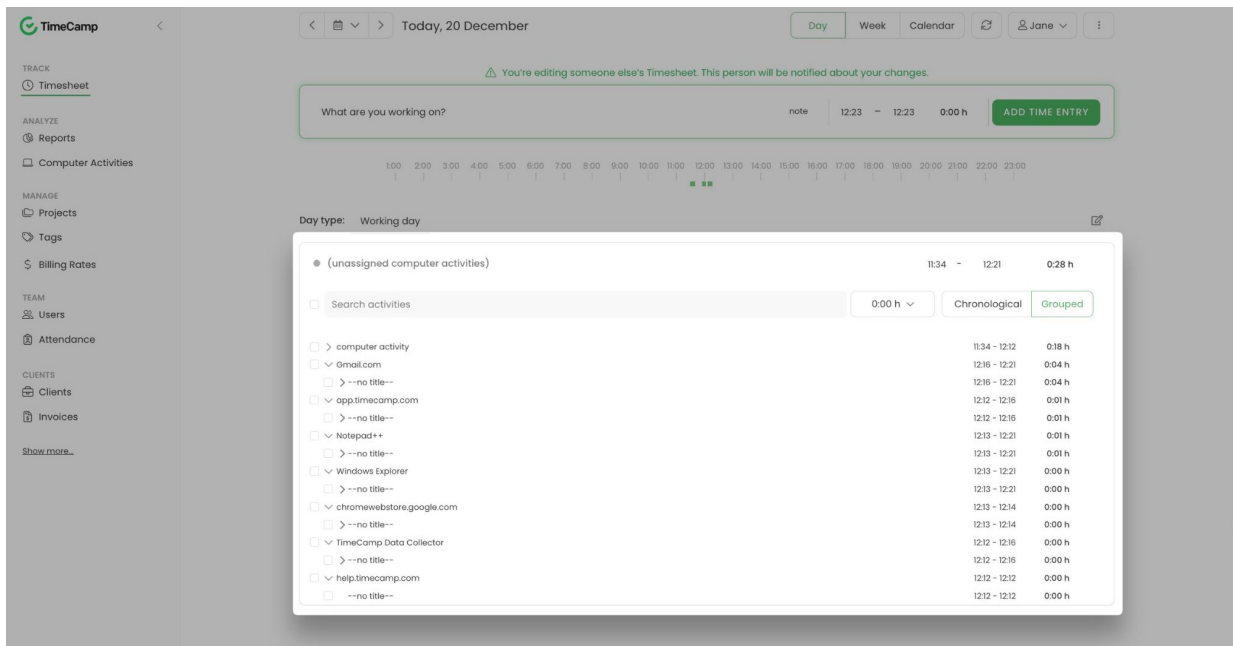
TimeCamp

TRACK
Timesheet

ANALYZE
Reports
Computer Activities

MANAGE
Projects
Tags
Billing Rates

TEAM
Users
Attendance

CLIENTS
Clients
Invoices

Show more...

Today, 20 December

Day Week Calendar Jane

⚠ You're editing someone else's Timesheet. This person will be notified about your changes.

What are you working on? note 12:23 – 12:23 0:00 h ADD TIME ENTRY

1:00 2:00 3:00 4:00 5:00 6:00 7:00 8:00 9:00 10:00 11:00 12:00 13:00 14:00 15:00 16:00 17:00 18:00 19:00 20:00 21:00 22:00 23:00

Day type: Working day

(unassigned computer activities) 11:34 – 12:21 0:28 h

Search activities 0:00 h Chronological Grouped

| | | |
|---|---|---|
| > computer activity | 11:34 - 12:12 | 0:18 h |
| Gmail.com | 12:16 - 12:21 | 0:04 h |
| > --no title-- | 12:16 - 12:21 | 0:04 h |
| app.timecamp.com | 12:12 - 12:16 | 0:01 h |
| > --no title-- | 12:12 - 12:16 | 0:01 h |
| Notepad++ | 12:13 - 12:21 | 0:01 h |
| > --no title-- | 12:13 - 12:21 | 0:01 h |
| Windows Explorer | 12:13 - 12:21 | 0:00 h |
| > --no title-- | 12:13 - 12:21 | 0:00 h |
| chromewebstore.google.com | 12:13 - 12:14 | 0:00 h |
| > --no title-- | 12:13 - 12:14 | 0:00 h |
| TimeCamp Data Collector | 12:12 - 12:16 | 0:00 h |
| > --no title-- | 12:12 - 12:16 | 0:00 h |
| help.timecamp.com | 12:12 - 12:12 | 0:00 h |
| --no title-- | 12:12 - 12:12 | 0:00 h |